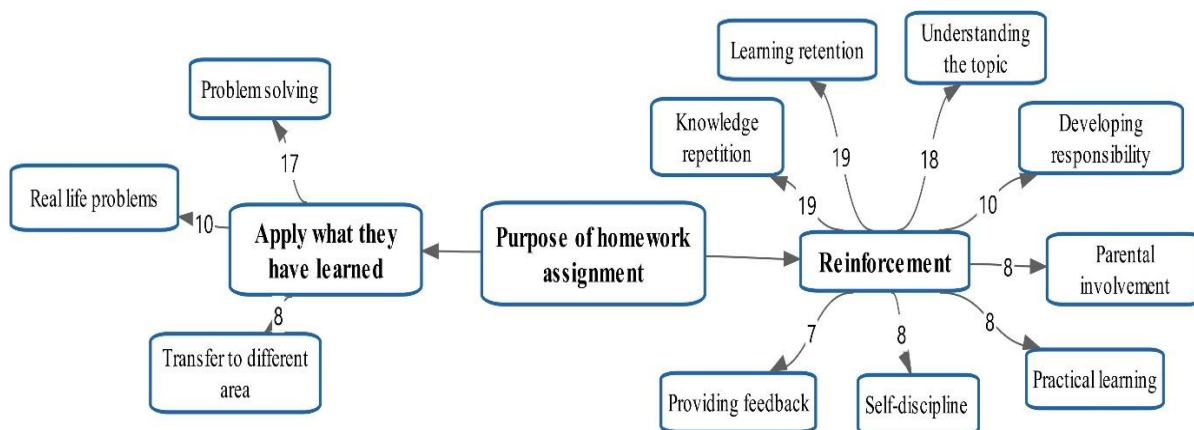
Problem solving

17

Real life problems

10

Apply what they have learned

8

Transfer to different area

Purpose of homework assignment

Learning retention

Understanding the topic

Knowledge repetition

19

18

Developing responsibility

19

10

Reinforcement

8

Parental involvement

7

8

8

Providing feedback

Self-discipline

Practical learning